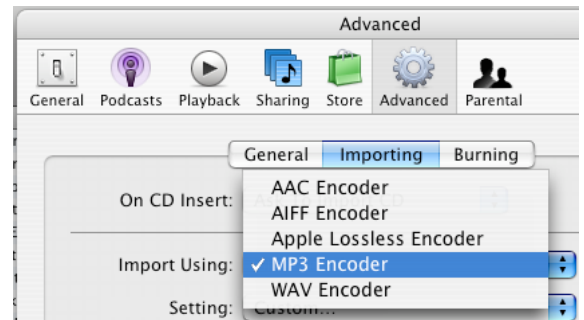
Advanced

General Podcasts Playback Sharing Store Advanced Parental

General Importing Burning

On CD Insert: AAC Encoder

AIFF Encoder

Apple Lossless Encoder

Import Using: ✓ MP3 Encoder

WAV Encoder

Setting: Custom...